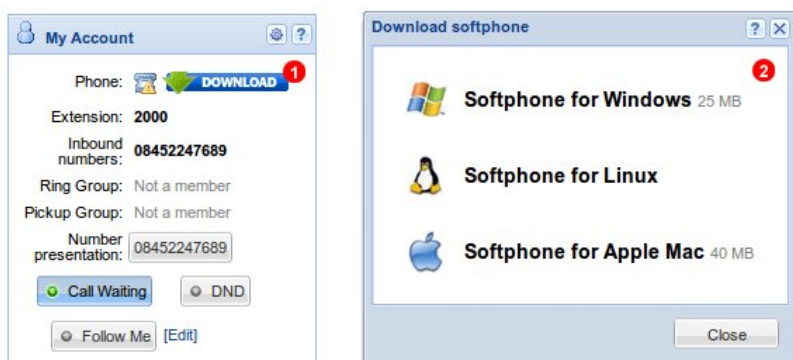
My Account

Phone: DOWNLOAD 1

Extension: 2000

Inbound numbers: 08452247689

Ring Group: Not a member

Pickup Group: Not a member

Number presentation: 08452247689

Call Waiting

DND

Follow Me [Edit]

Download softphone

2

Softphone for Windows 25 MB

Softphone for Linux

Softphone for Apple Mac 40 MB

Close